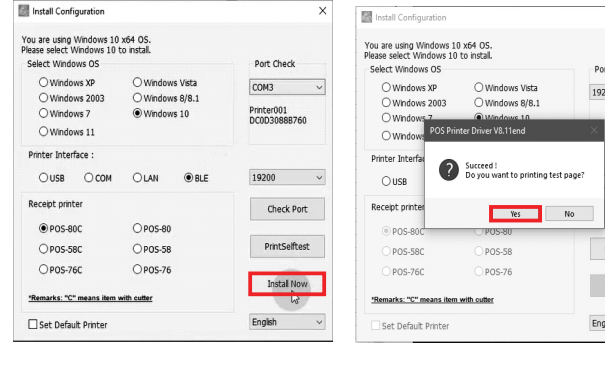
Install Configuration

You are using Windows 10 x64 OS.
Please select Windows 10 to install.

Select Windows OS

Windows XP
Windows Vista
Windows 2003
Windows 8/8.1
Windows 7
Windows 10
Windows 11

Port Check

COM3

Printer001
DC0D30888760

Printer Interface :

USB
COM
LAN
BLE

19200

Receipt printer

POS-80C
POS-80
POS-58C
POS-58
POS-76C
POS-76

Check Port

PrintSelftest

Install Now

*Remarks: "C" means item with cutter

Set Default Printer

English

Install Configuration

You are using Windows 10 x64 OS.
Please select Windows 10 to install.

Select Windows OS

Windows XP
Windows Vista
Windows 2003
Windows 8/8.1
Windows 7
Windows 10
Window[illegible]

Por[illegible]

192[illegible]

Printer Interfac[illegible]

USB

Receipt printer

POS-80C
POS-80
POS-58C
POS-58
POS-76C
POS-76

*Remarks: "C" means item with cutter

Set Default Printer

Eng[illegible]

POS Printer Driver V8.11end

Succeed !
Do you want to printing test page?

Yes
No